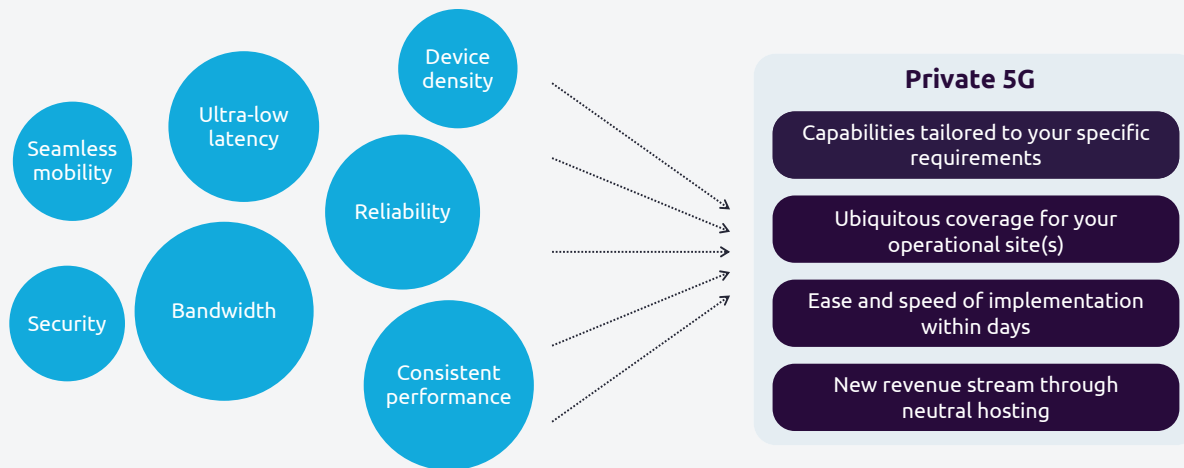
Seamless mobility

Ultra-low latency

Device density

Reliability

Security

Bandwidth

Consistent performance

Private 5G

Capabilities tailored to your specific requirements

Ubiquitous coverage for your operational site(s)

Ease and speed of implementation within days

New revenue stream through neutral hosting